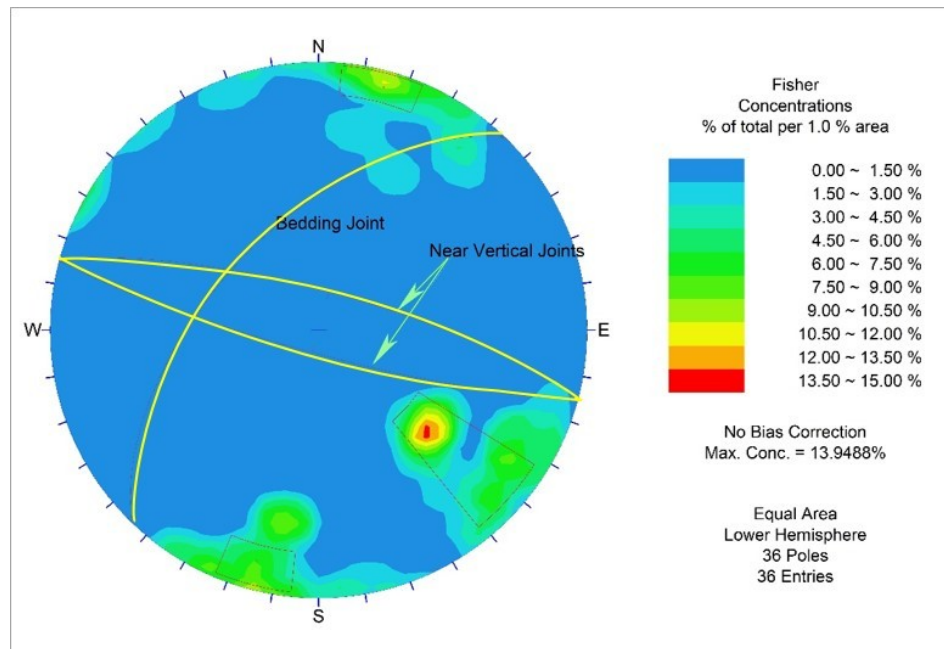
N

W

E

S

Bedding Joint

Near Vertical Joints

Fisher
Concentrations
% of total per 1.0 % area

0.00 ~ 1.50 %
1.50 ~ 3.00 %
3.00 ~ 4.50 %
4.50 ~ 6.00 %
6.00 ~ 7.50 %
7.50 ~ 9.00 %
9.00 ~ 10.50 %
10.50 ~ 12.00 %
12.00 ~ 13.50 %
13.50 ~ 15.00 %

No Bias Correction
Max. Conc. = 13.9488%

Equal Area
Lower Hemisphere
36 Poles
36 Entries